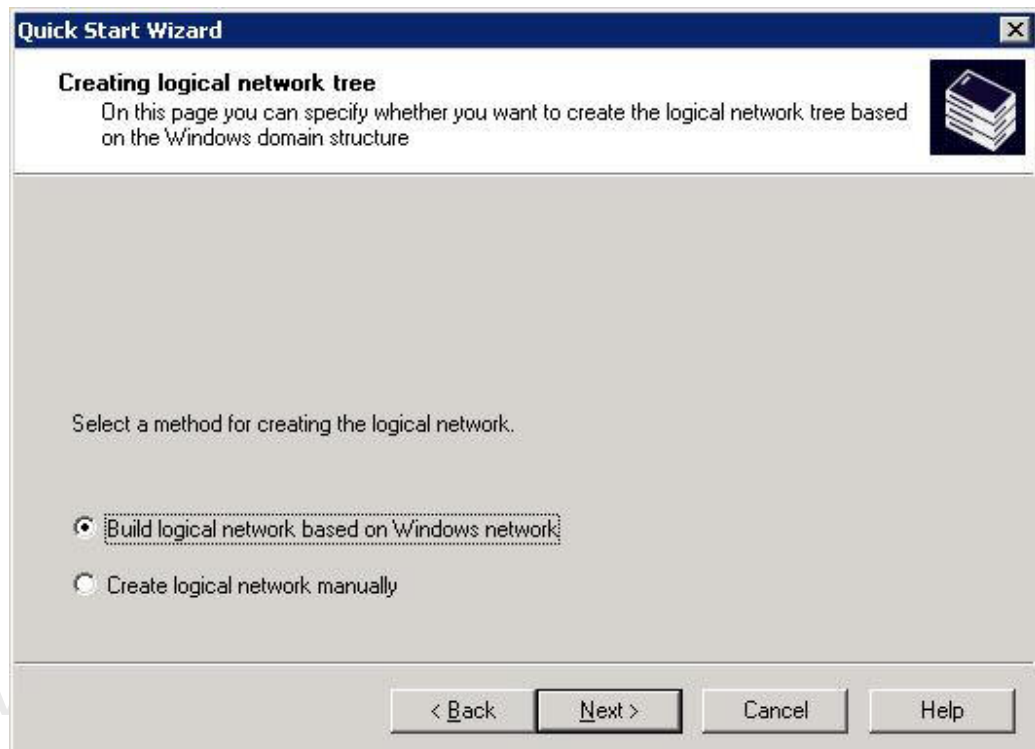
Quick Start Wizard

Creating logical network tree
On this page you can specify whether you want to create the logical network tree based on the Windows domain structure

Select a method for creating the logical network.

Build logical network based on Windows network

Create logical network manually

< Back | Next > | Cancel | Help